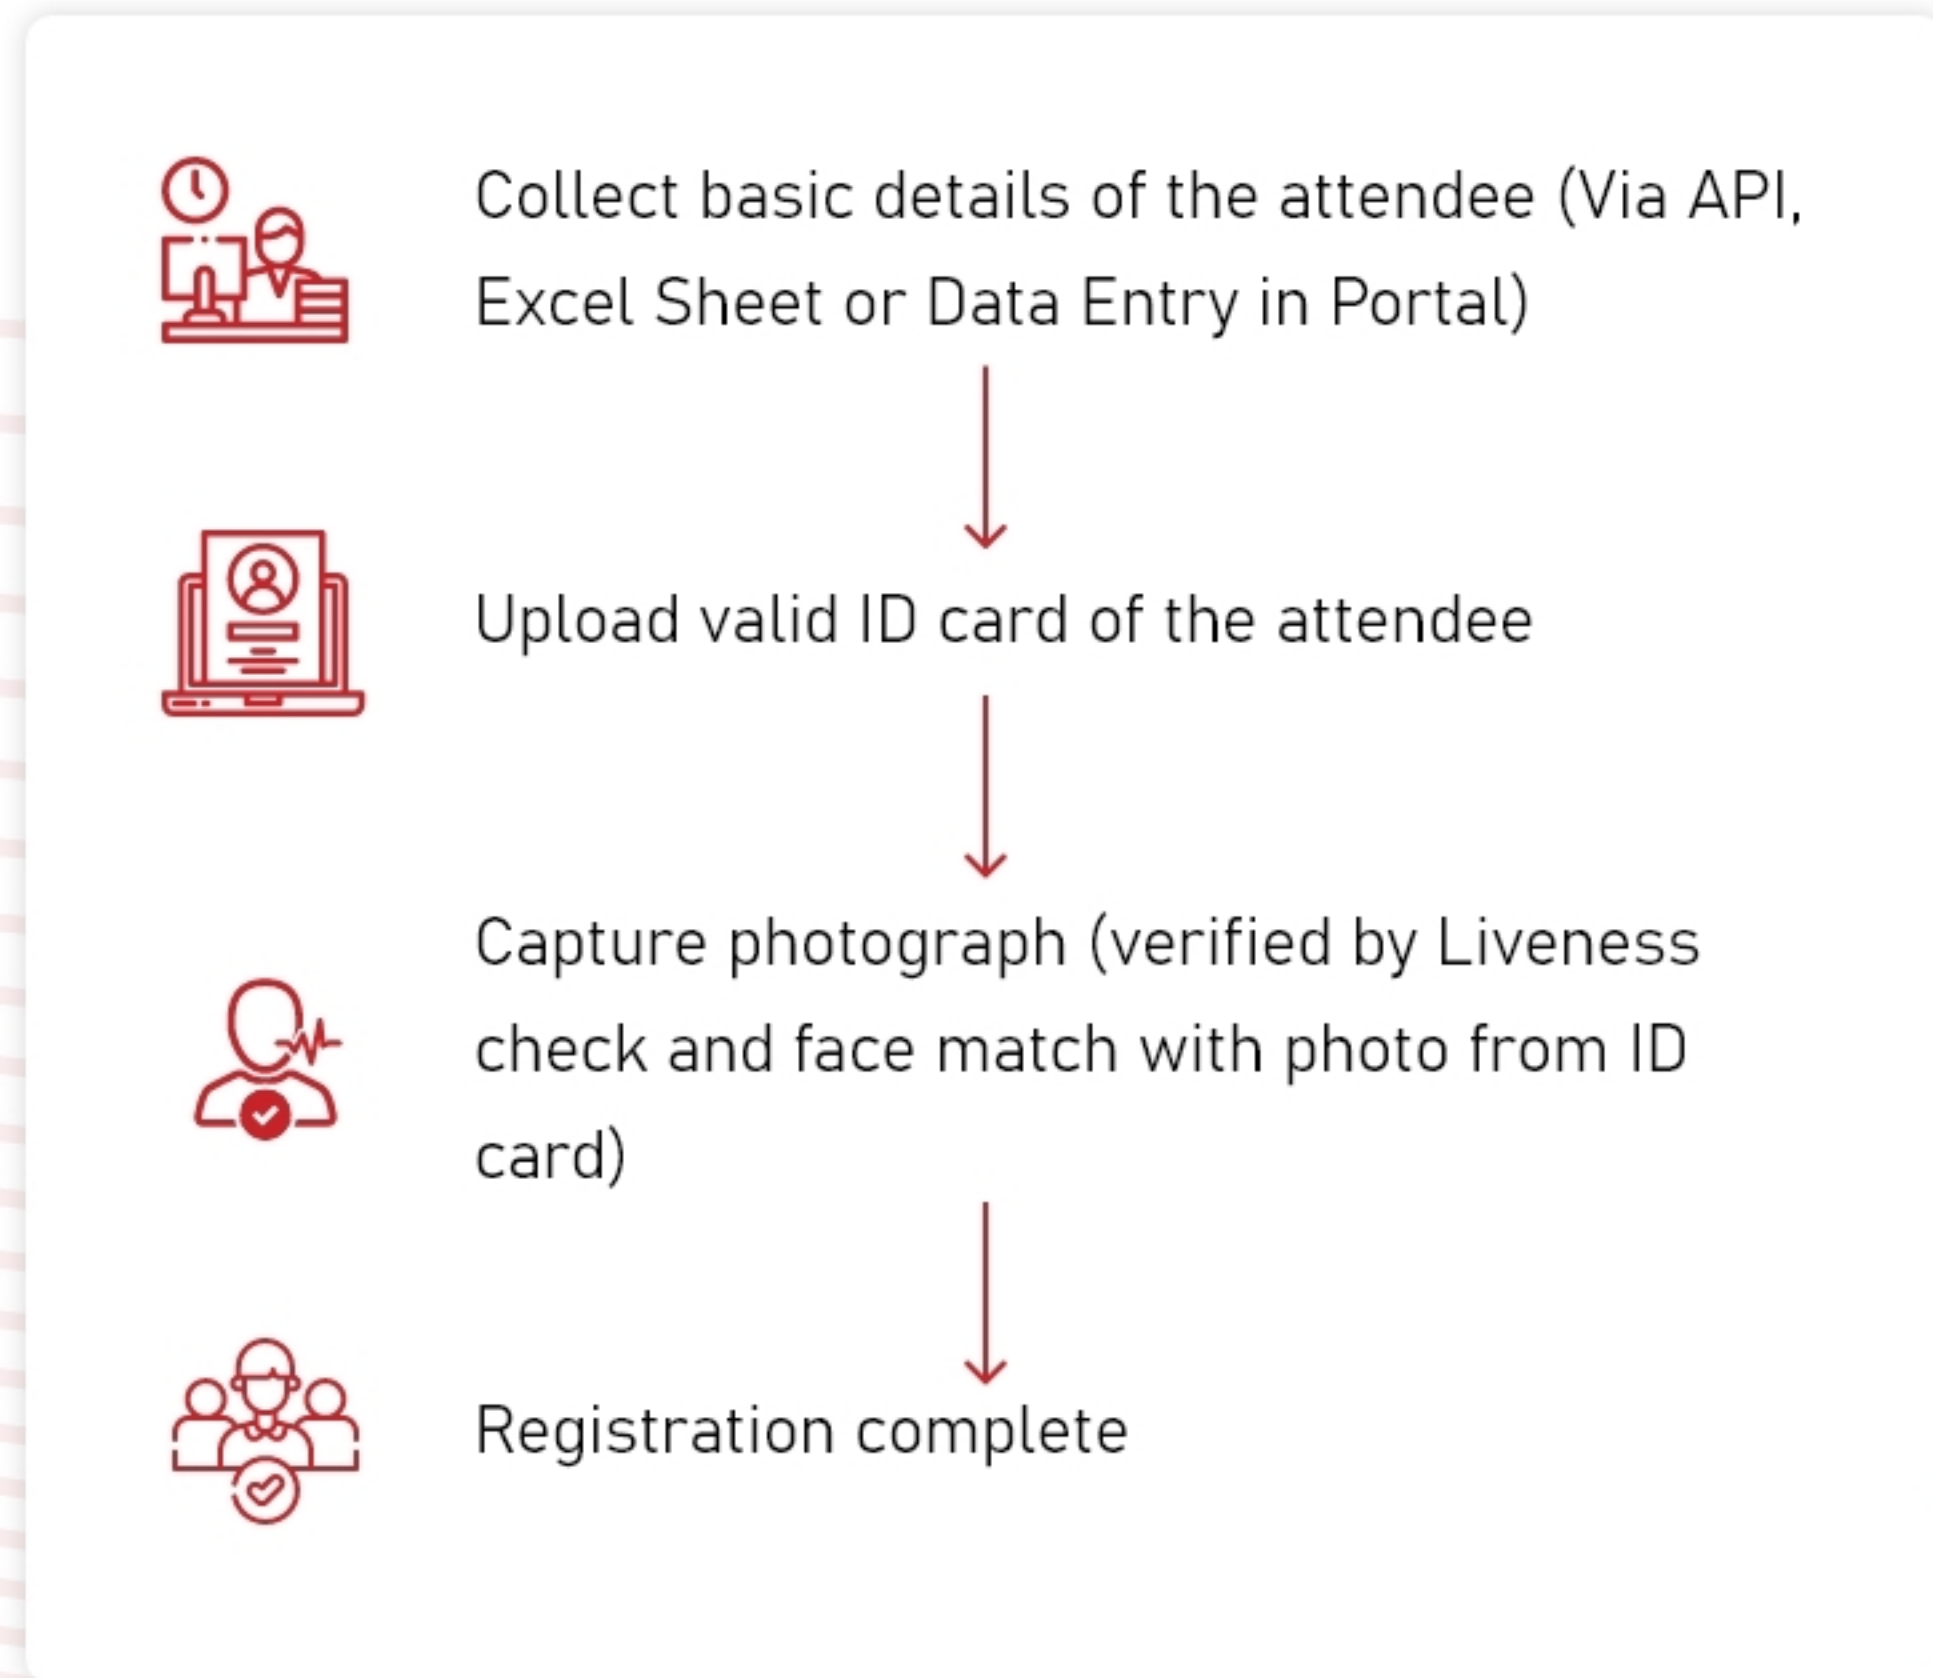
Collect basic details of the attendee (Via API, Excel Sheet or Data Entry in Portal)

Upload valid ID card of the attendee

Capture photograph (verified by Liveness check and face match with photo from ID card)

Registration complete